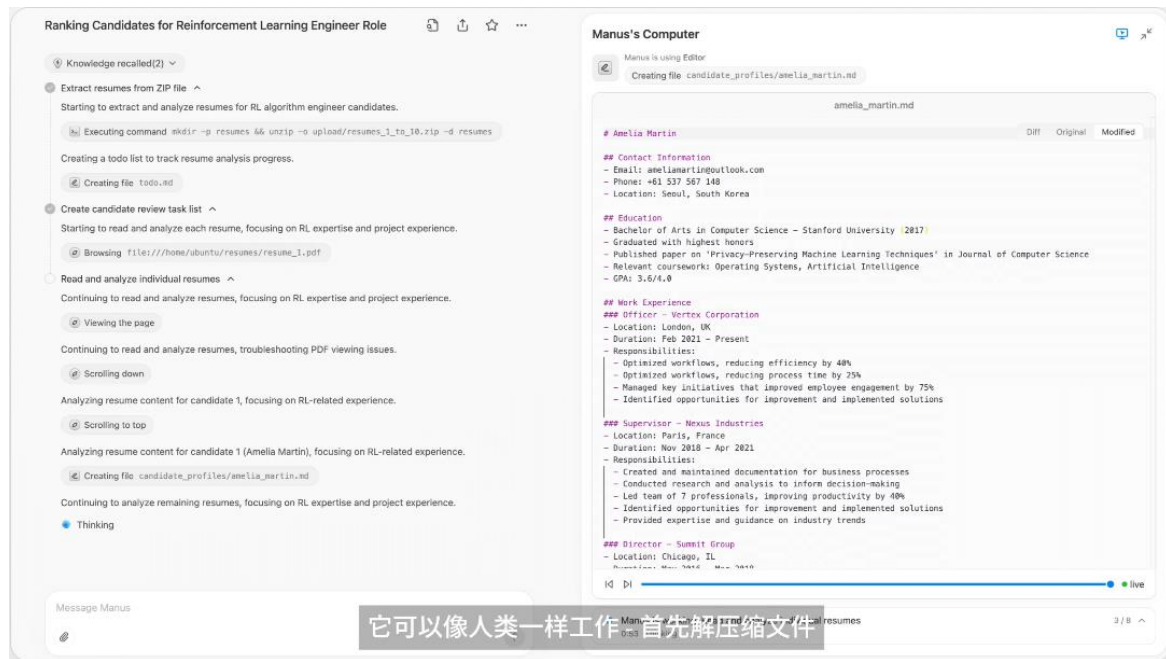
Ranking Candidates for Reinforcement Learning Engineer Role

Knowledge recalled(2)

Extract resumes from ZIP file

Starting to extract and analyze resumes for RL algorithm engineer candidates.

Executing command mkdir -p resumes && unzip -o upload/resumes_1_to_10.zip -d resumes

Creating a todo list to track resume analysis progress.

Creating file todo.md

Create candidate review task list

Starting to read and analyze each resume, focusing on RL expertise and project experience.

Browsing file:///home/ubuntu/resumes/resume_1.pdf

Read and analyze individual resumes

Continuing to read and analyze resumes, focusing on RL expertise and project experience.

Viewing the page

Continuing to read and analyze resumes, troubleshooting PDF viewing issues.

Scrolling down

Analyzing resume content for candidate 1, focusing on RL-related experience.

Scrolling to top

Analyzing resume content for candidate 1 (Amelia Martin), focusing on RL-related experience.

Creating file candidate_profiles/amelia_martin.md

Continuing to analyze remaining resumes, focusing on RL expertise and project experience.

Thinking

Message Manus

Manus's Computer

Manus is using Editor

Creating file candidate_profiles/amelia_martin.md

amelia_martin.md

Diff Original Modified

# Amelia Martin

## Contact Information
- Email: ameliamartin@outlook.com
- Phone: +61 537 567 148
- Location: Seoul, South Korea

## Education
- Bachelor of Arts in Computer Science - Stanford University (2017)
- Graduated with highest honors
- Published paper on 'Privacy-Preserving Machine Learning Techniques' in Journal of Computer Science
- Relevant coursework: Operating Systems, Artificial Intelligence
- GPA: 3.6/4.0

## Work Experience
### Officer - Vertex Corporation
- Location: London, UK
- Duration: Feb 2021 - Present
- Responsibilities:
- Optimized workflows, reducing efficiency by 40%
- Optimized workflows, reducing process time by 25%
- Managed key initiatives that improved employee engagement by 75%
- Identified opportunities for improvement and implemented solutions

### Supervisor - Nexus Industries
- Location: Paris, France
- Duration: Nov 2018 - Apr 2021
- Responsibilities:
- Created and maintained documentation for business processes
- Conducted research and analysis to inform decision-making
- Led team of 7 professionals, improving productivity by 40%
- Identified opportunities for improvement and implemented solutions
- Provided expertise and guidance on industry trends

### Director - Summit Group
- Location: Chicago, IL
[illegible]

live

Manu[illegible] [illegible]al resumes
0:53
3 / 8

它可以像人类一样工作 首先解压缩文件